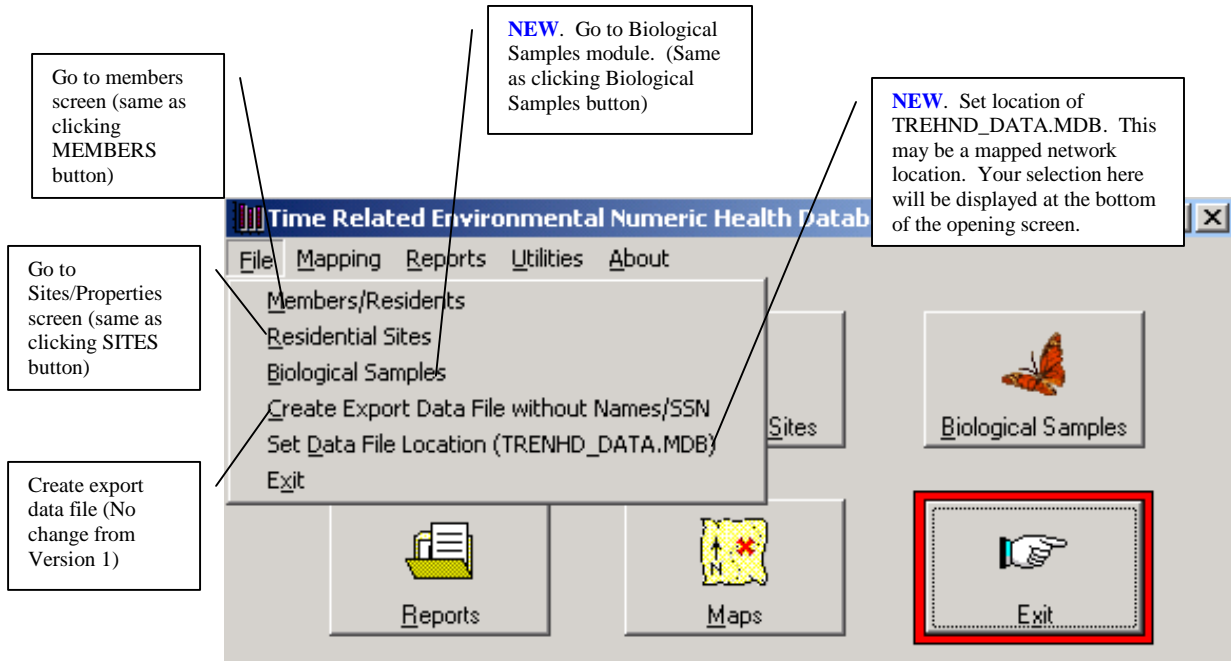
Go to members screen (same as clicking MEMBERS button)

NEW. Go to Biological Samples module. (Same as clicking Biological Samples button)

NEW. Set location of TREHND_DATA.MDB. This may be a mapped network location. Your selection here will be displayed at the bottom of the opening screen.

Time Related Environmental Numeric Health Datab

File Mapping Reports Utilities About

Go to Sites/Properties screen (same as clicking SITES button)

Members/Residents
Residential Sites
Biological Samples
Create Export Data File without Names/SSN
Set Data File Location (TRENHD_DATA.MDB)
Exit

Sites

Biological Samples

Create export data file (No change from Version 1)

N

Reports

Maps

Exit